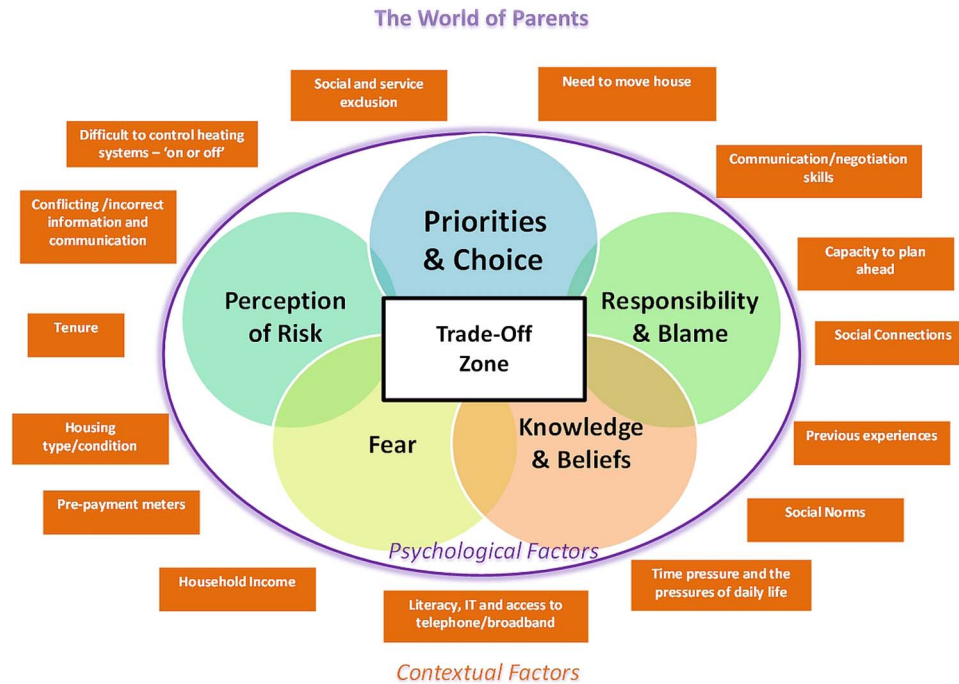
The World of Parents

Social and service exclusion

Need to move house

Difficult to control heating systems – 'on or off'

Communication/negotiation skills

Conflicting /incorrect information and communication

Capacity to plan ahead

Tenure

Social Connections

Housing type/condition

Previous experiences

Pre-payment meters

Social Norms

Household Income

Literacy, IT and access to telephone/broadband

Time pressure and the pressures of daily life

Priorities & Choice

Perception of Risk

Responsibility & Blame

Trade-Off Zone

Fear

Knowledge & Beliefs

Psychological Factors

Contextual Factors